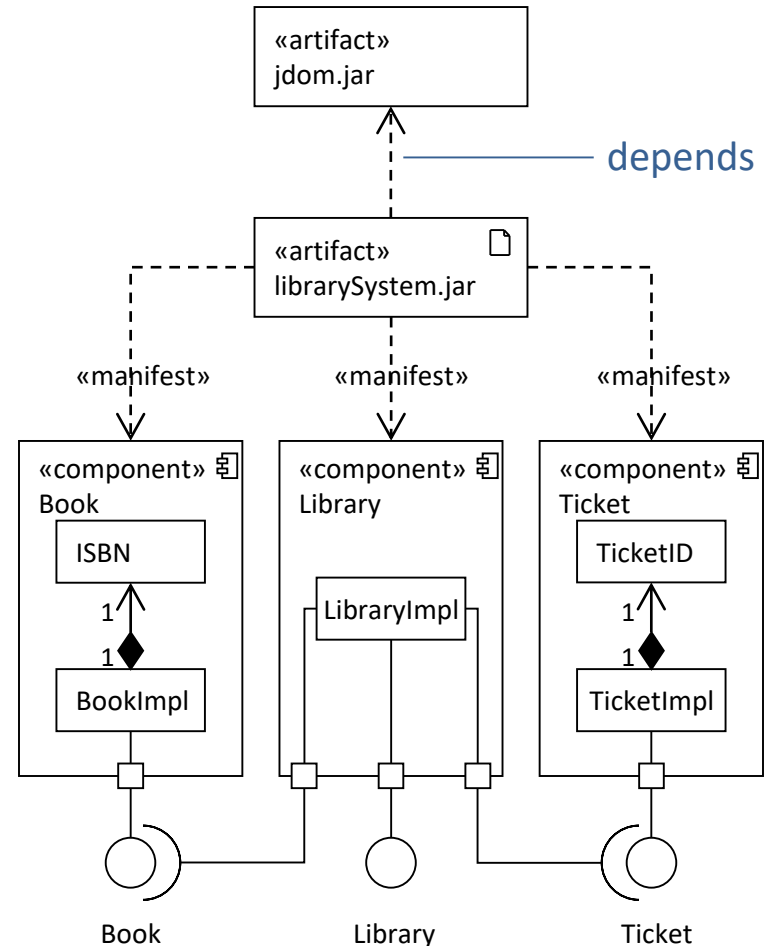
«artifact»
jdom.jar

depends

«artifact»
librarySystem.jar

«manifest»

«manifest»

«manifest»

«component»
Book

ISBN

1

1

BookImpl

«component»
Library

LibraryImpl

«component»
Ticket

TicketID

1

1

TicketImpl

Book

Library

Ticket